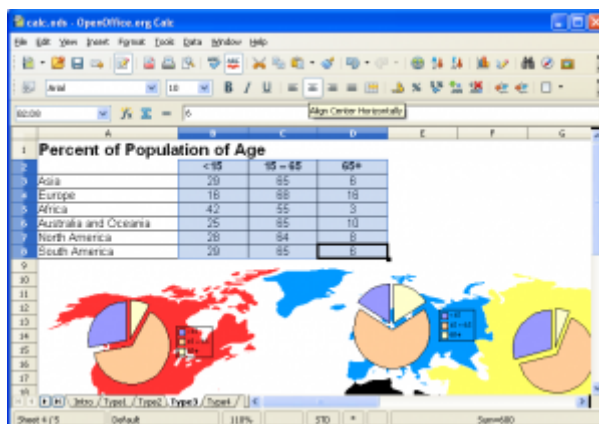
calc.ods - OpenOffice.org Calc

File Edit View Insert Format Tools Data Window Help

Arial 10 B I U

Align Center Horizontally

B2:D8 6

| | A | B | C | D | E | F | G |
|---|---|---|---|---|---|---|---|
| 1 | Percent of Population of Age | | | | | | |
| 2 | | <15 | 15 – 65 | 65+ | | | |
| 3 | Asia | 29 | 65 | 6 | | | |
| 4 | Europe | 16 | 68 | 16 | | | |
| 5 | Africa | 42 | 55 | 3 | | | |
| 6 | Australia and Oceania | 25 | 65 | 10 | | | |
| 7 | North America | 28 | 64 | 8 | | | |
| 8 | South America | 29 | 65 | 6 | | | |
| 9 | | | | | | | |
| 10 | | | | | | | |
| 11 | | | | | | | |
| 12 | | | | | | | |
| 13 | | | | | | | |
| 14 | | | | | | | |
| 15 | | | | | | | |
| 16 | | | | | | | |
| 17 | | | | | | | |
| 18 | | | | | | | |

<15
15 – 65
65+

<15
15 – 65
65+

Intro Type1 Type2 Type3 Type4

Sheet 4 / 5 Default 118% STD * Sum=680